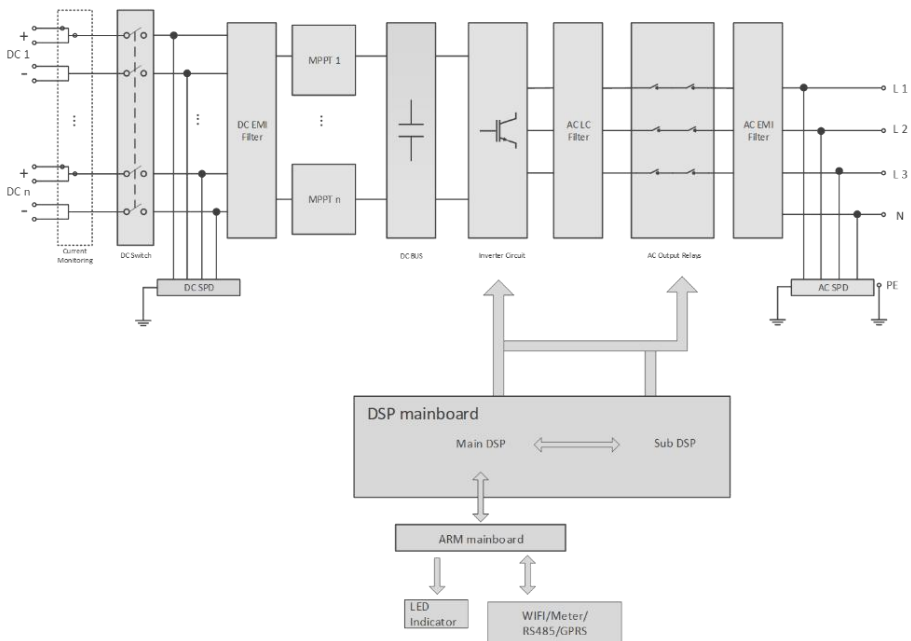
+
DC 1
-
⋮
+
DC n
-
Current Monitoring
DC Switch
⋮
DC SPD
DC EMI Filter
MPPT 1
⋮
MPPT n
DC BUS
Inverter Circuit
AC LC Filter
AC Output Relays
AC EMI Filter
L 1
L 2
L 3
N
AC SPD
PE
DSP mainboard
Main DSP
Sub DSP
ARM mainboard
LED Indicator
WIFI/Meter/ RS485/GPRS